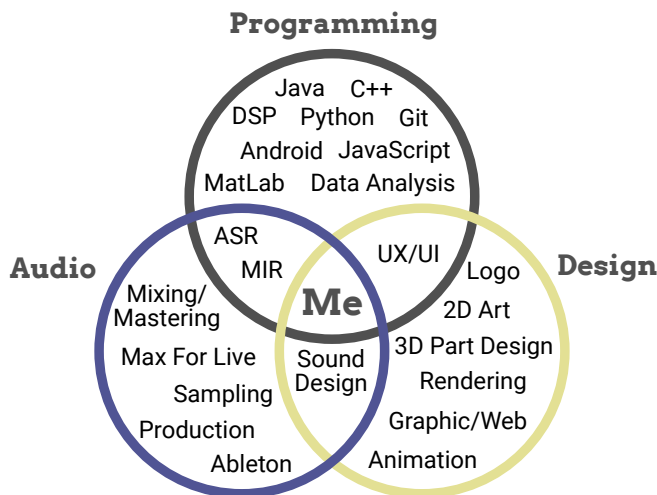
Programming

Java C++
DSP Python Git
Android JavaScript
MatLab Data Analysis

Audio

ASR
MIR

UX/UI

Design

Mixing/
Mastering
Max For Live
Sampling
Production
Ableton

Me

Sound
Design

Logo
2D Art
3D Part Design
Rendering
Graphic/Web
Animation